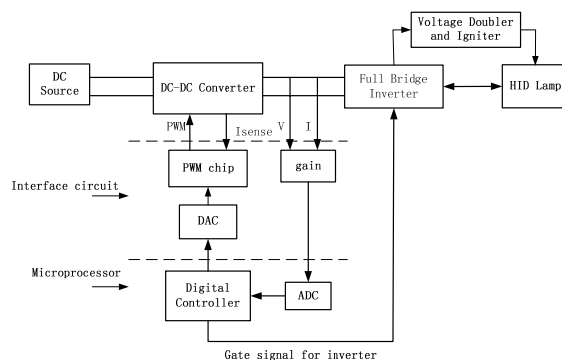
Voltage Doubler and Igniter

DC Source

DC-DC Converter

Full Bridge Inverter

HID Lamp

PWM

Isense

V

I

PWM chip

gain

Interface circuit

DAC

Microprocessor

Digital Controller

ADC

Gate signal for inverter